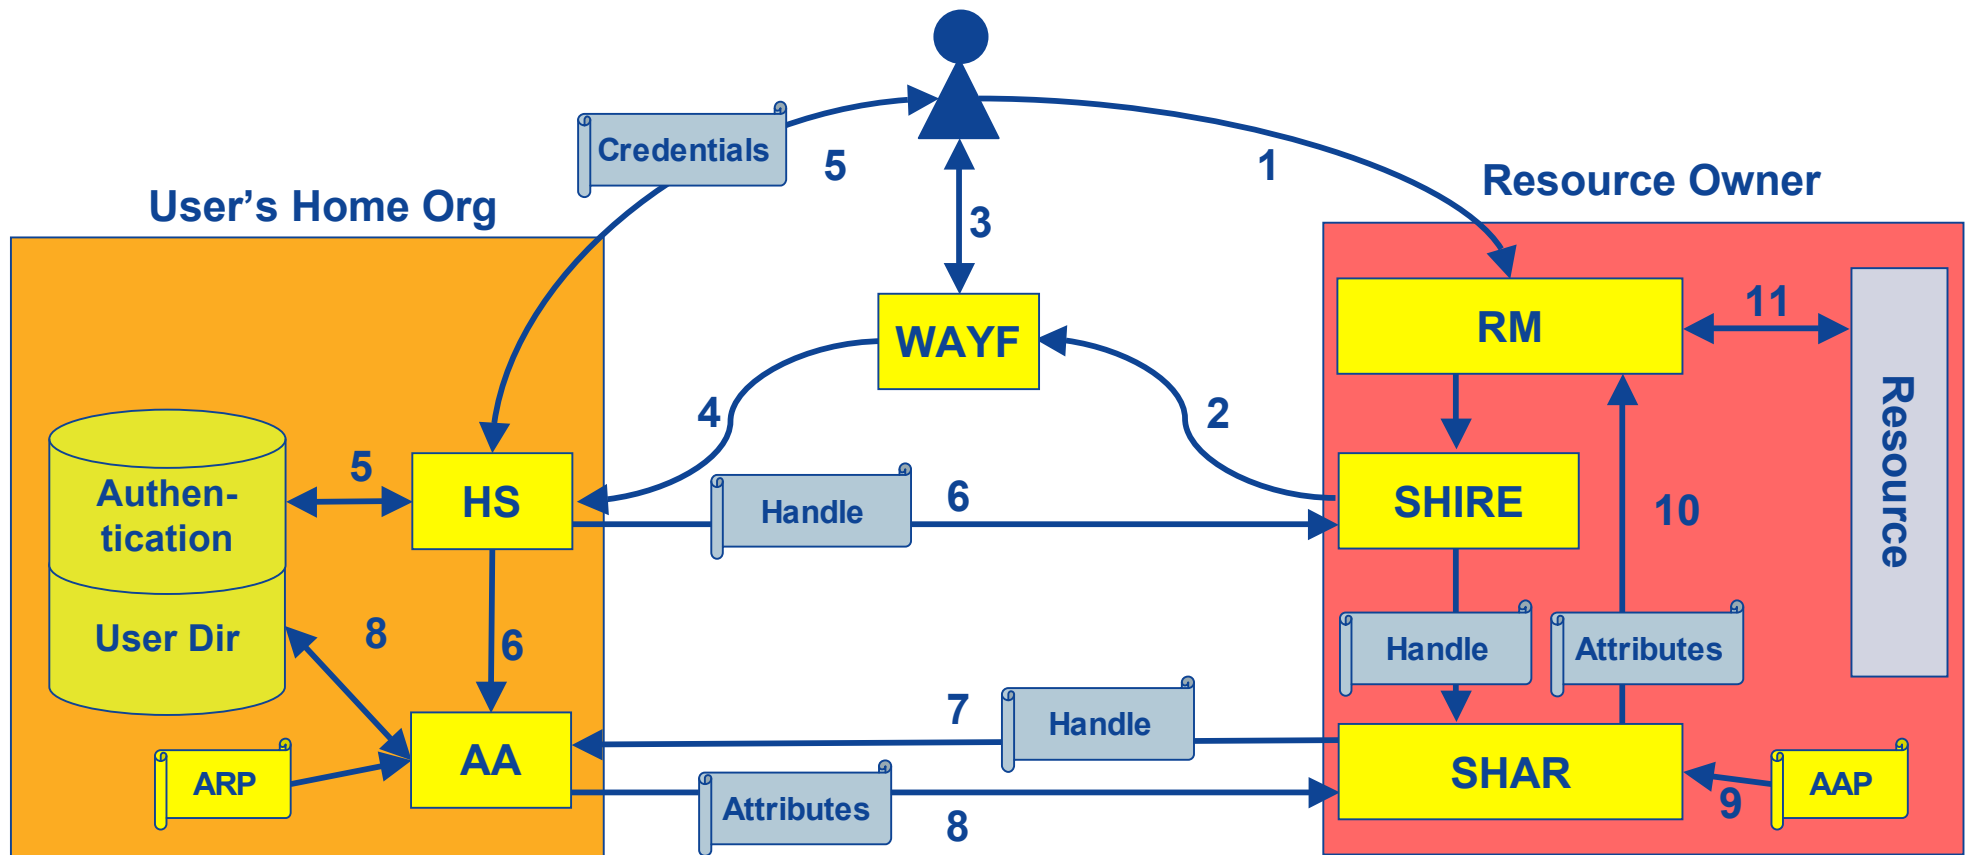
Credentials

5

1

3

User's Home Org

Resource Owner

WAYF

RM

11

4

2

Resource

Authentication

5

HS

Handle

6

SHIRE

10

User Dir

8

6

Handle

Attributes

7

Handle

AA

SHAR

ARP

Attributes

AAP

9

8